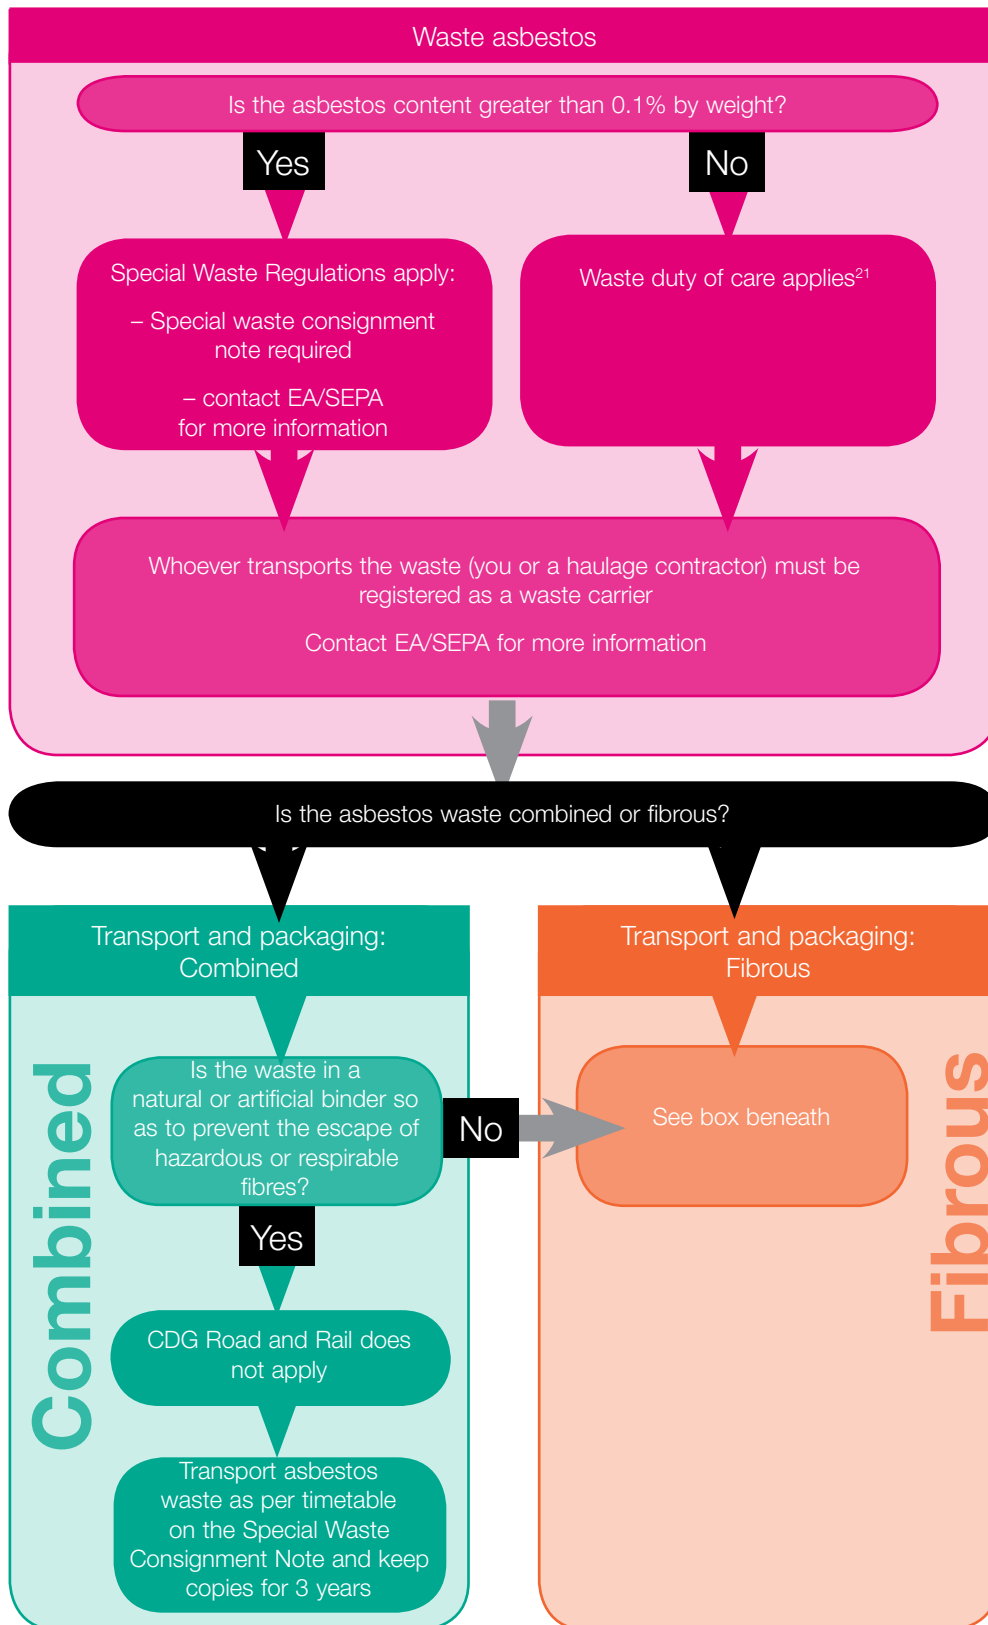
Waste asbestos

Is the asbestos content greater than 0.1% by weight?

Yes

No

Special Waste Regulations apply:

– Special waste consignment note required

– contact EA/SEPA for more information

Waste duty of care applies$^{21}$

Whoever transports the waste (you or a haulage contractor) must be registered as a waste carrier

Contact EA/SEPA for more information

Is the asbestos waste combined or fibrous?

Transport and packaging: Combined

Transport and packaging: Fibrous

Combined

Is the waste in a natural or artificial binder so as to prevent the escape of hazardous or respirable fibres?

No

See box beneath

Fibrous

Yes

CDG Road and Rail does not apply

Transport asbestos waste as per timetable on the Special Waste Consignment Note and keep copies for 3 years